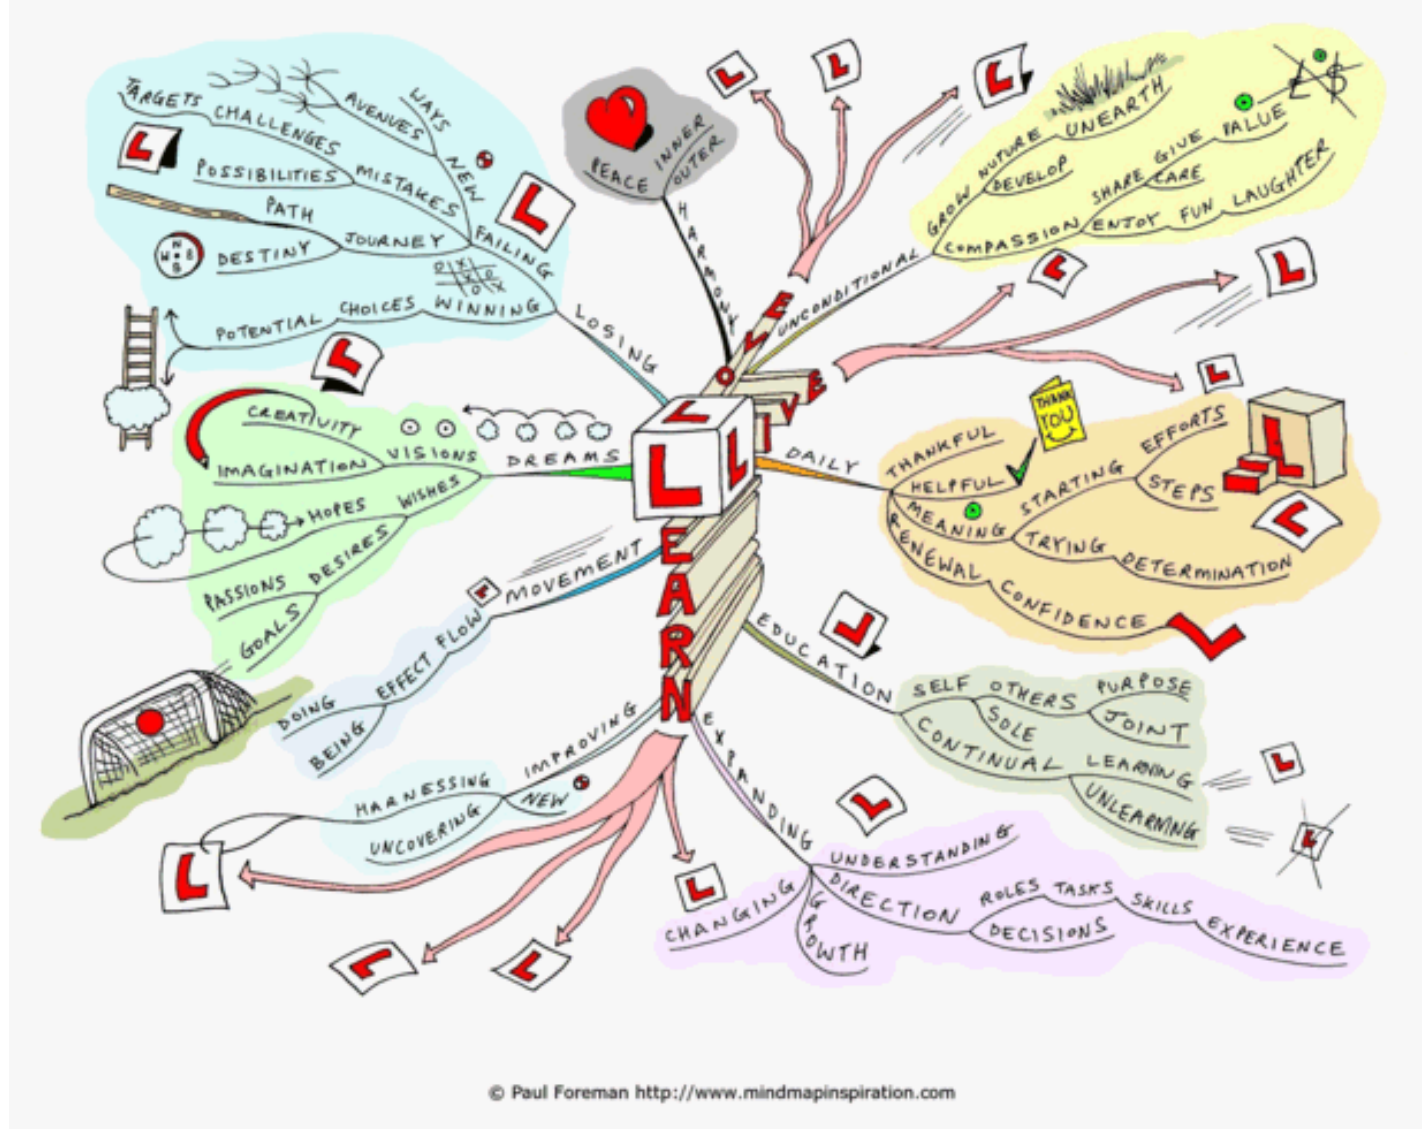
TARGETS CHALLENGES AVENUES WAYS NEW
POSSIBILITIES MISTAKES
PATH FAILING
DESTINY JOURNEY
N W E S
WINNING
POTENTIAL CHOICES
LOSING

PEACE INNER OUTER
HARMONY

LOVE
UNCONDITIONAL
GROW NUTURE UNEARTH
DEVELOP
SHARE GIVE VALUE
CARE
COMPASSION ENJOY FUN LAUGHTER

LIVE
DAILY
THANKFUL
THANK YOU
HELPFUL
EFFORTS
STARTING
STEPS
MEANING
TRYING DETERMINATION
RENEWAL CONFIDENCE

CREATIVITY
IMAGINATION VISIONS
DREAMS
HOPES WISHES
DESIRES
PASSIONS
GOALS

MOVEMENT
FLOW
EFFECT
DOING
BEING

LEARN
EDUCATION
SELF OTHERS PURPOSE
SOLE JOINT
CONTINUAL LEARNING
UNLEARNING

IMPROVING
HARNESSING NEW
UNCOVERING

EXPANDING
UNDERSTANDING
CHANGING DIRECTION ROLES TASKS SKILLS EXPERIENCE
GROWTH DECISIONS

L

© Paul Foreman http://www.mindmapinspiration.com